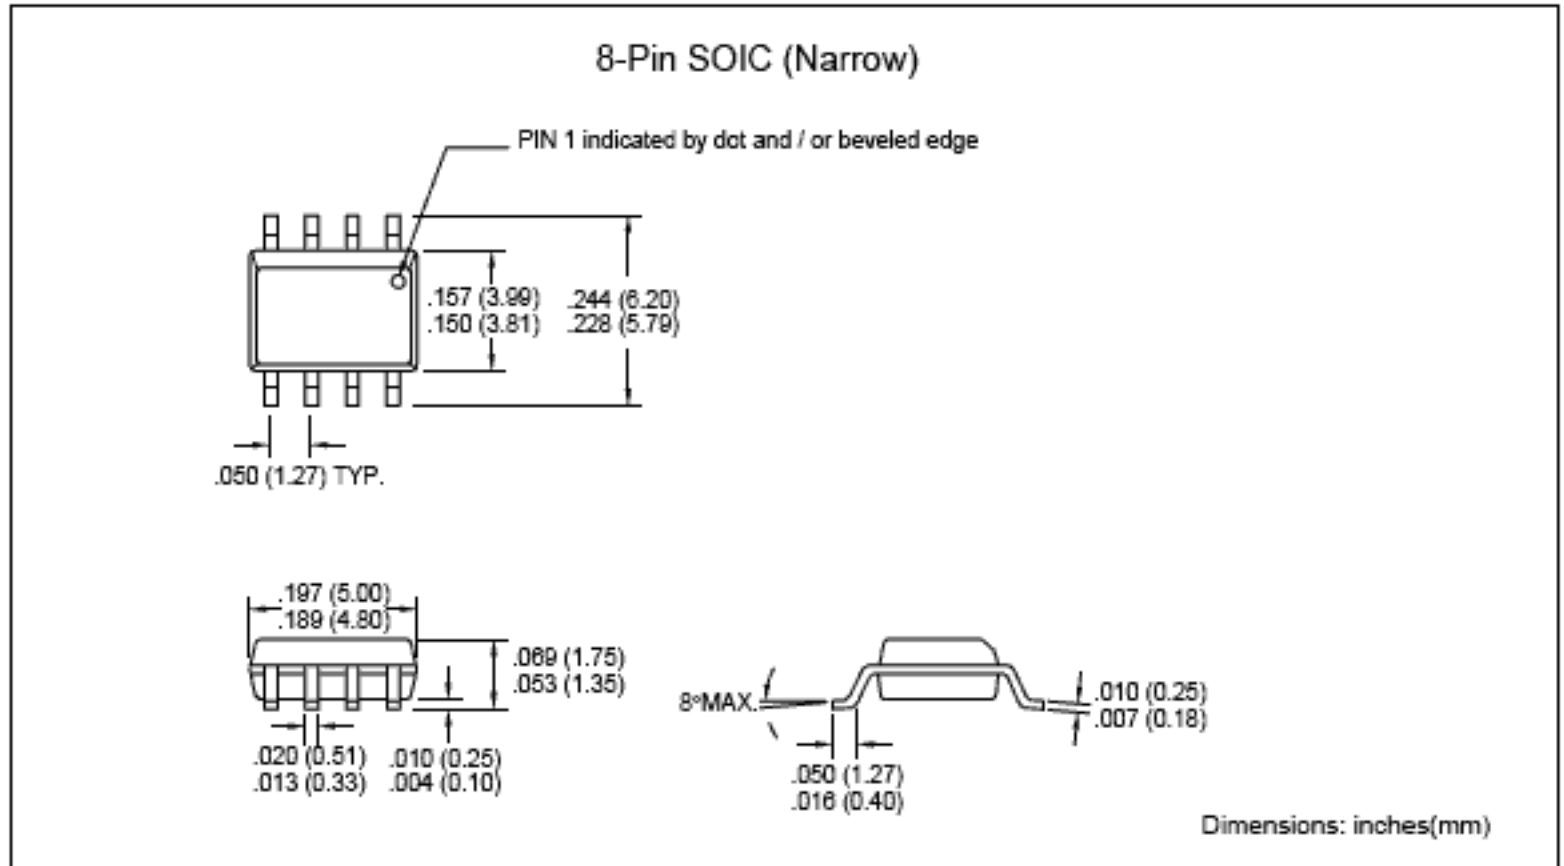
8-Pin SOIC (Narrow)

PIN 1 indicated by dot and / or beveled edge

.157 (3.99)
.150 (3.81)

.244 (6.20)
.228 (5.79)

.050 (1.27) TYP.

.197 (5.00)
.189 (4.80)

.069 (1.75)
.053 (1.35)

.020 (0.51)
.013 (0.33)

.010 (0.25)
.004 (0.10)

8°MAX.

.050 (1.27)
.016 (0.40)

.010 (0.25)
.007 (0.18)

Dimensions: inches(mm)